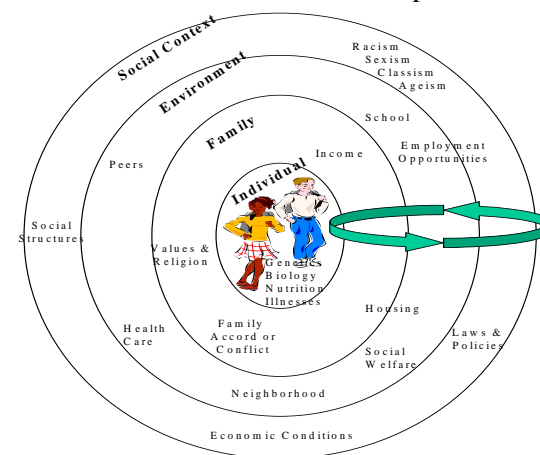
Social Context

Racism
Sexism
Classism
Ageism

Environment

School

Employment Opportunities

Family

Income

Peers

Individual

Social Structures

Values & Religion

Genetics
Biology
Nutrition
Illnesses

Housing

Health Care

Family Accord or Conflict

Laws & Policies

Social Welfare

Neighborhood

Economic Conditions